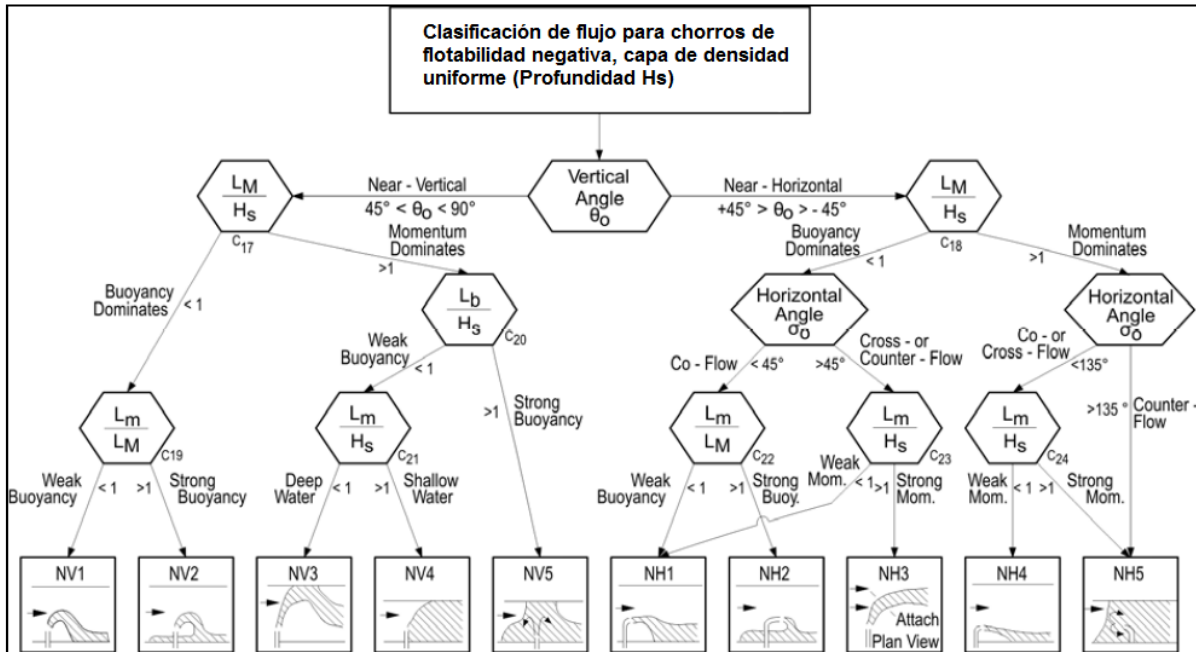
Clasificación de flujo para chorros de flotabilidad negativa, capa de densidad uniforme (Profundidad Hs)

Vertical Angle $\theta_o$

Near - Vertical $45° < \theta_o < 90°$

Near - Horizontal $+45° > \theta_o > -45°$

$\frac{L_M}{H_s}$ $c_{17}$

$\frac{L_M}{H_s}$ $c_{18}$

Momentum Dominates >1

Buoyancy Dominates < 1

$\frac{L_b}{H_s}$ $c_{20}$

Weak Buoyancy < 1

>1 Strong Buoyancy

$\frac{L_m}{L_M}$ $c_{19}$

Weak Buoyancy < 1

>1 Strong Buoyancy

$\frac{L_m}{H_s}$ $c_{21}$

Deep Water < 1

>1 Shallow Water

Buoyancy Dominates < 1

>1 Momentum Dominates

Horizontal Angle $\sigma_o$

Co - Flow < 45°

>45° Cross - or Counter - Flow

Horizontal Angle $\sigma_o$

Co - or Cross - Flow <135°

>135 ° Counter - Flow

$\frac{L_m}{L_M}$ $c_{22}$

Weak Buoyancy < 1

>1 Strong Buoy.

$\frac{L_m}{H_s}$ $c_{23}$

Weak Mom. < 1

>1 Strong Mom.

$\frac{L_m}{H_s}$ $c_{24}$

Weak Mom. < 1

>1 Strong Mom.

NV1

NV2

NV3

NV4

NV5

NH1

NH2

NH3

Attach

Plan View

NH4

NH5